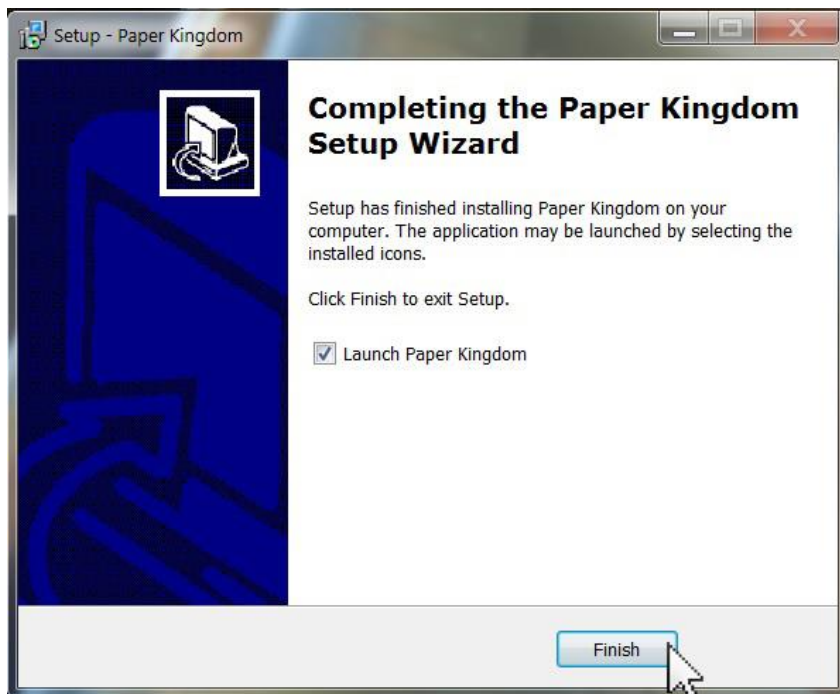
Setup - Paper Kingdom

Completing the Paper Kingdom Setup Wizard

Setup has finished installing Paper Kingdom on your computer. The application may be launched by selecting the installed icons.

Click Finish to exit Setup.

Launch Paper Kingdom

Finish